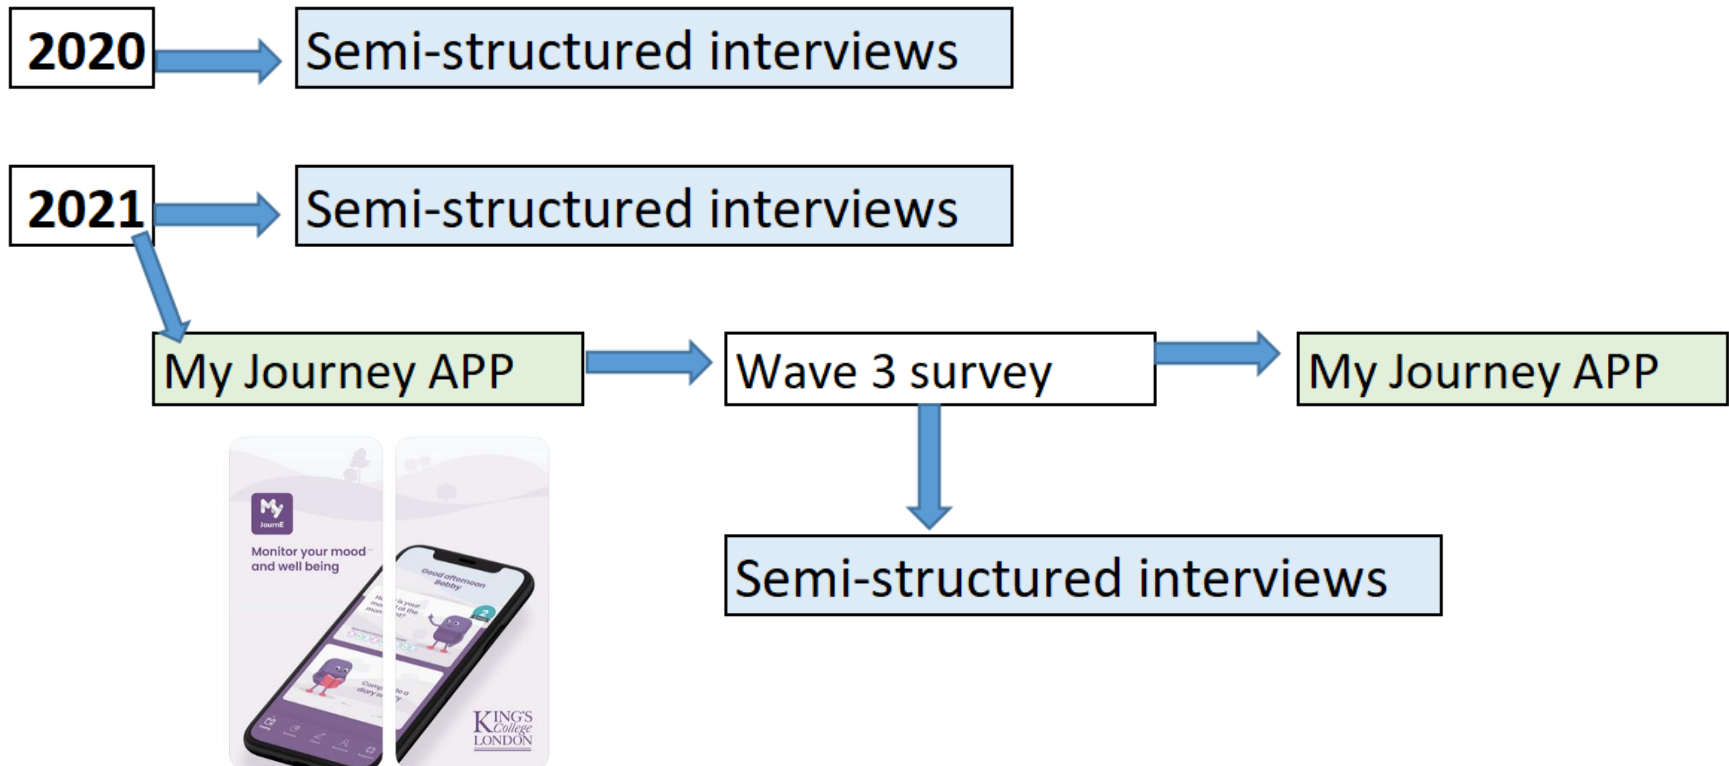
2020

Semi-structured interviews

2021

Semi-structured interviews

My Journey APP

Wave 3 survey

My Journey APP

My JournE

Monitor your mood and well being

Good afternoon Bobby

KING'S College LONDON

Semi-structured interviews